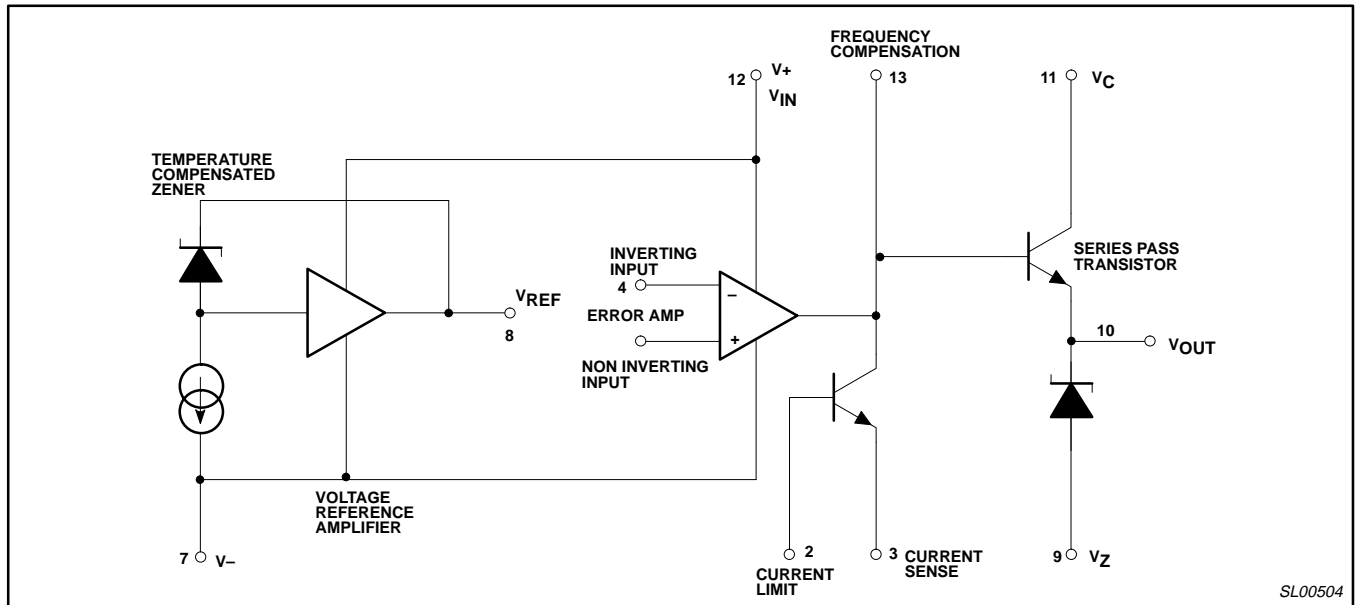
FREQUENCY COMPENSATION

12 V+ $V_{IN}$

13

11 $V_C$

TEMPERATURE COMPENSATED ZENER

INVERTING INPUT 4

$V_{REF}$ 8

ERROR AMP

NON INVERTING INPUT

SERIES PASS TRANSISTOR

10 $V_{OUT}$

VOLTAGE REFERENCE AMPLIFIER

7 V–

2 CURRENT LIMIT

3 CURRENT SENSE

9 $V_Z$

SL00504